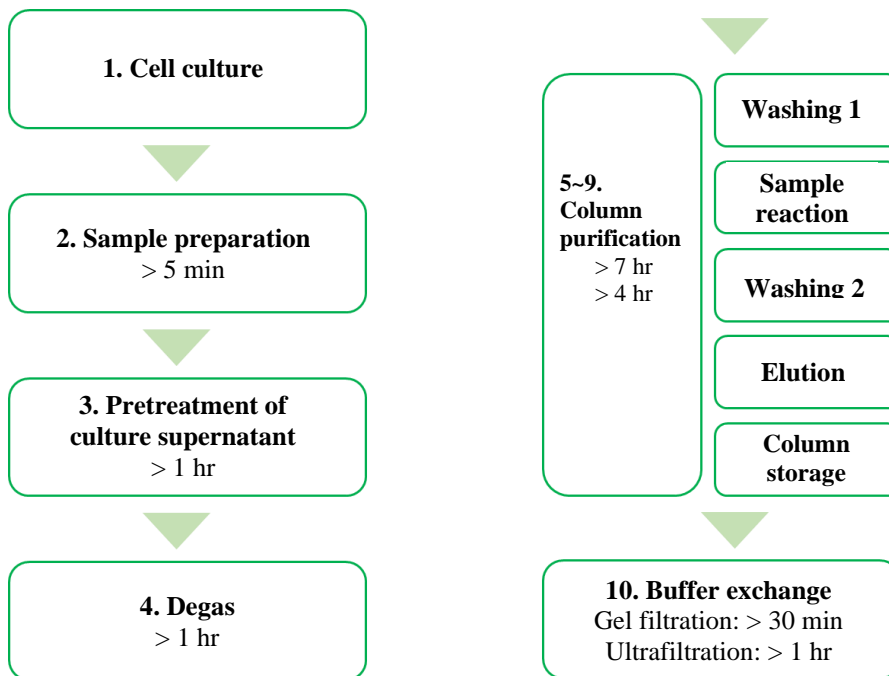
1. Cell culture

2. Sample preparation
> 5 min

3. Pretreatment of culture supernatant
> 1 hr

4. Degas
> 1 hr

5~9. Column purification
> 7 hr
> 4 hr

Washing 1

Sample reaction

Washing 2

Elution

Column storage

10. Buffer exchange
Gel filtration: > 30 min
Ultrafiltration: > 1 hr